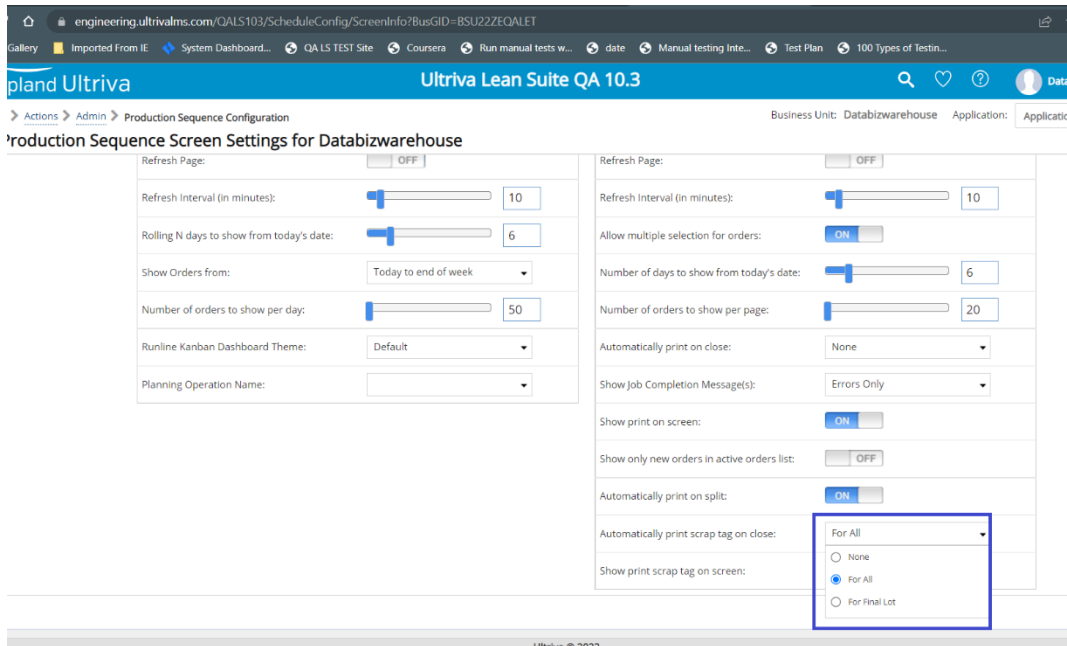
engineering.ultrivalms.com/QALS103/ScheduleConfig/ScreenInfo?BusGID=BSU22ZEQALET

Gallery Imported From IE System Dashboard... QA LS TEST Site Coursera Run manual tests w... date Manual testing Inte... Test Plan 100 Types of Testin...

pland Ultriva Ultriva Lean Suite QA 10.3 Data

Actions > Admin > Production Sequence Configuration

Business Unit: Databizwarehouse Application: Applicati

roduction Sequence Screen Settings for Databizwarehouse

| | |
|---|---|
| Refresh Page: | OFF |
| Refresh Interval (in minutes): | 10 |
| Rolling N days to show from today's date: | 6 |
| Show Orders from: | Today to end of week |
| Number of orders to show per day: | 50 |
| Runline Kanban Dashboard Theme: | Default |
| Planning Operation Name: | |

| | |
|---|---|
| Refresh Page: | OFF |
| Refresh Interval (in minutes): | 10 |
| Allow multiple selection for orders: | ON |
| Number of days to show from today's date: | 6 |
| Number of orders to show per page: | 20 |
| Automatically print on close: | None |
| Show Job Completion Message(s): | Errors Only |
| Show print on screen: | ON |
| Show only new orders in active orders list: | OFF |
| Automatically print on split: | ON |
| Automatically print scrap tag on close: | For All |
| Show print scrap tag on screen: | |

None
For All
For Final Lot

Ultriva © 2022